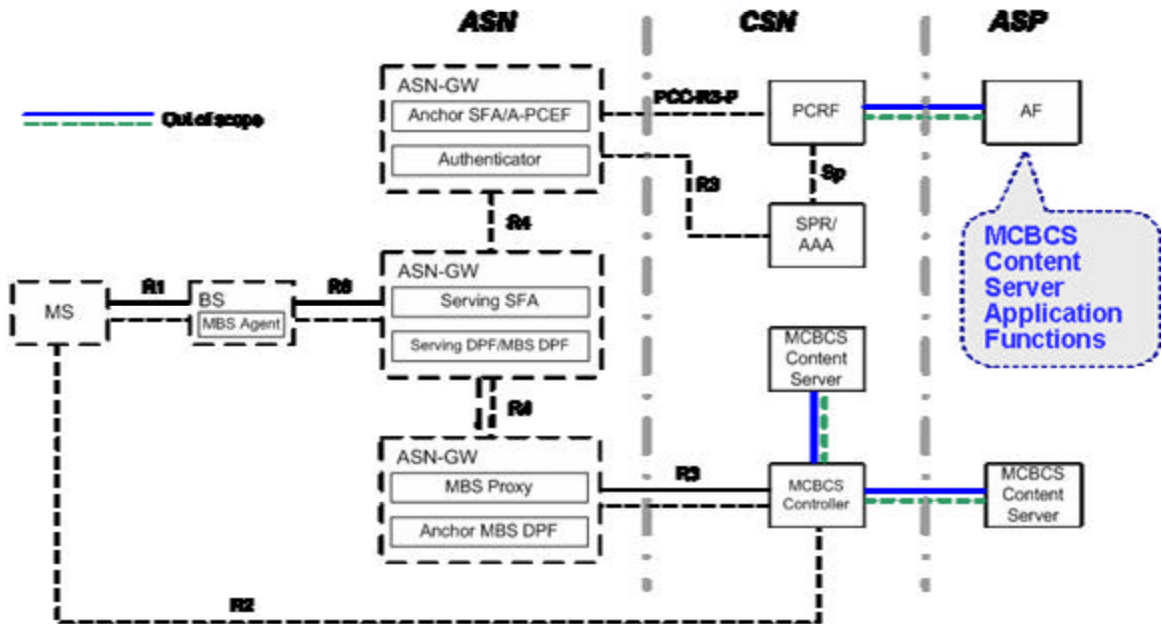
ASN

CSN

ASP

Out of scope

ASN-GW

Anchor SFA/A-PCEF

Authenticator

PCC-R3-P

PCRF

AF

Sp

R3

SPR/ AAA

R4

MCBCS Content Server Application Functions

MS

R1

BS

MBS Agent

R6

ASN-GW

Serving SFA

Serving DPF/MBS DPF

MCBCS Content Server

R4

ASN-GW

MBS Proxy

Anchor MBS DPF

R3

MCBCS Controller

MCBCS Content Server

R2